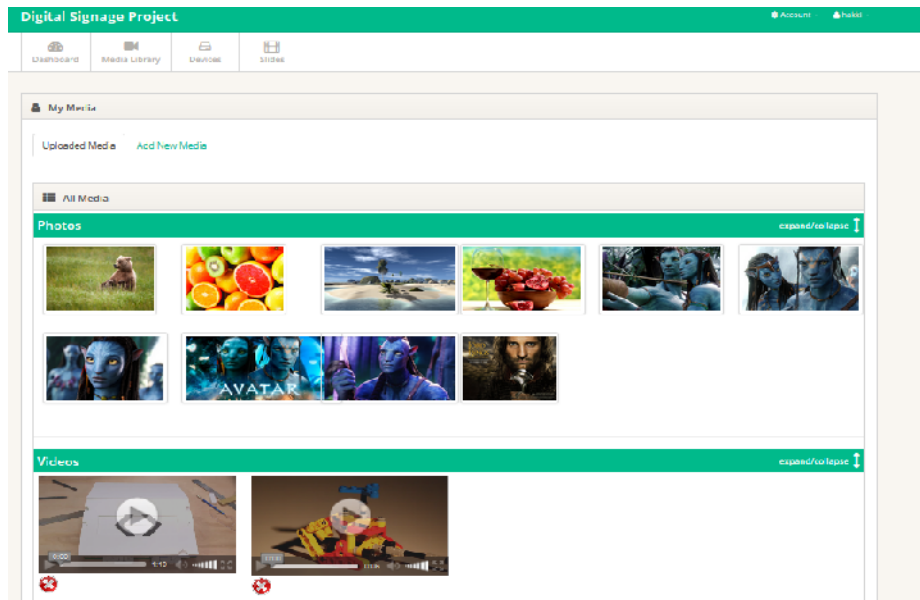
Digital Signage Project

Account hakki

Dashboard Media Library Devices Slides

My Media

Uploaded Media Add New Media

All Media

Photos

expand/collapse

AVATAR

Videos

expand/collapse

0:00 4:10

0:00 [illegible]